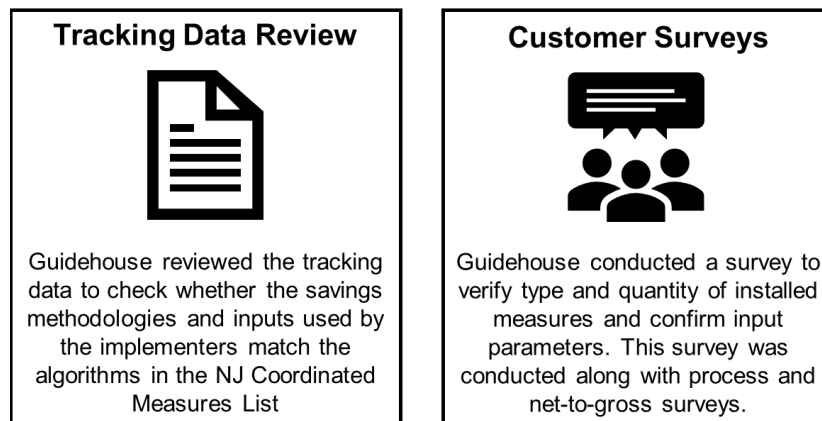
Tracking Data Review

Guidehouse reviewed the tracking data to check whether the savings methodologies and inputs used by the implementers match the algorithms in the NJ Coordinated Measures List

Customer Surveys

Guidehouse conducted a survey to verify type and quantity of installed measures and confirm input parameters. This survey was conducted along with process and net-to-gross surveys.